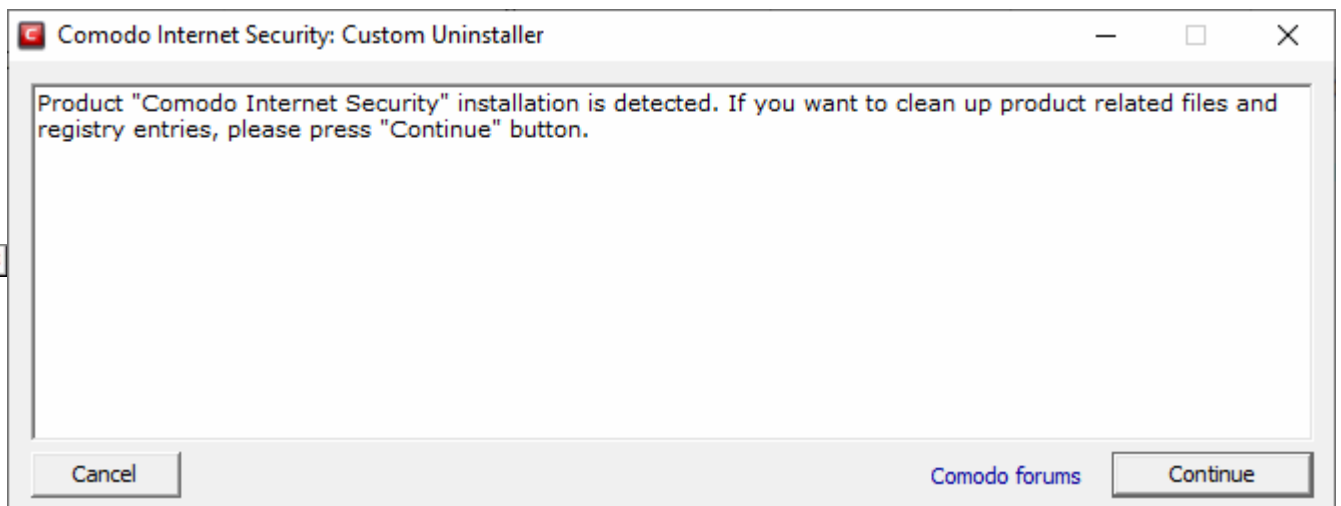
Comodo Internet Security: Custom Uninstaller

Product "Comodo Internet Security" installation is detected. If you want to clean up product related files and registry entries, please press "Continue" button.

Cancel

Comodo forums

Continue